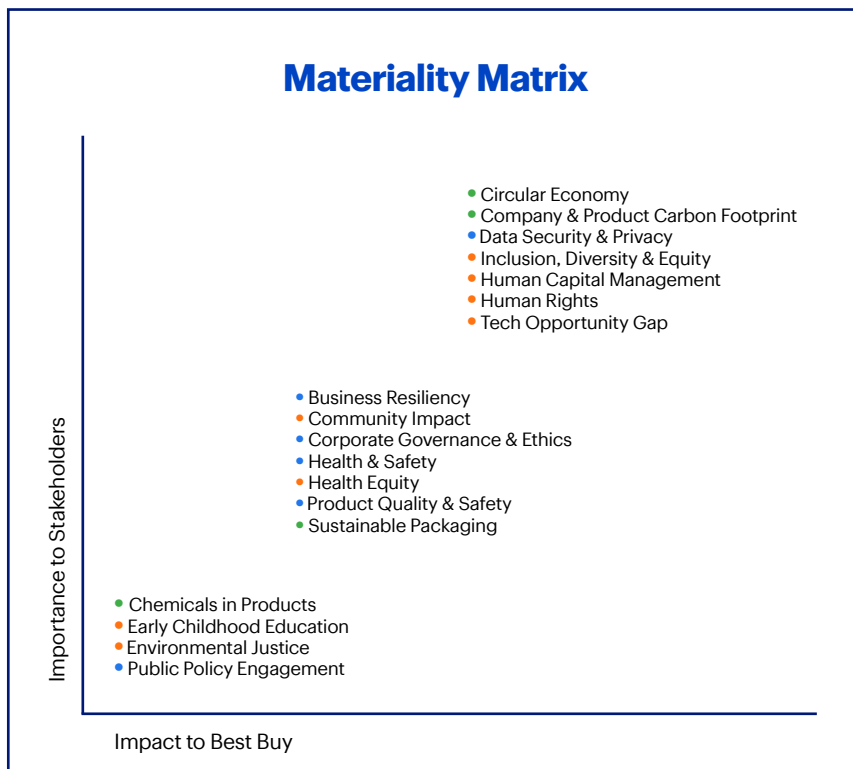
Materiality Matrix

Importance to Stakeholders

• Circular Economy
• Company & Product Carbon Footprint
• Data Security & Privacy
• Inclusion, Diversity & Equity
• Human Capital Management
• Human Rights
• Tech Opportunity Gap

• Business Resiliency
• Community Impact
• Corporate Governance & Ethics
• Health & Safety
• Health Equity
• Product Quality & Safety
• Sustainable Packaging

• Chemicals in Products
• Early Childhood Education
• Environmental Justice
• Public Policy Engagement

Impact to Best Buy